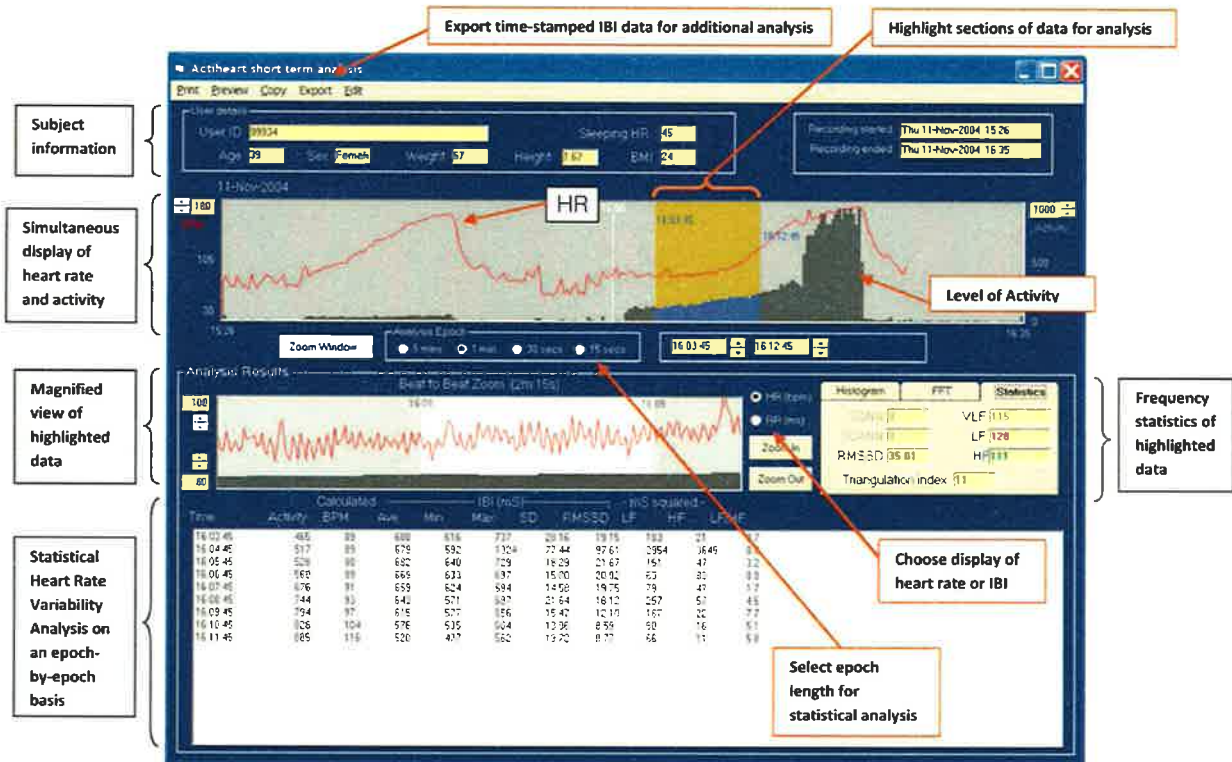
Export time-stamped IBI data for additional analysis

Highlight sections of data for analysis

Actiheart short term analysis

Print Preview Copy Export Edit

Subject information

User details
User ID 99934
Age 39 Sex Female Weight 57 Height 1.67
Sleeping HR 45
BMI 24

Recording started Thu 11-Nov-2004 15:26
Recording ended Thu 11-Nov-2004 16:35

11-Nov-2004

Simultaneous display of heart rate and activity

180
105
30
15:26

HR

16:03:45
16:12:45

1000
500
0
16:35

Level of Activity

Zoom Window

Analysis Epoch
5 mins 1 min 30 secs 15 secs

16:03:45 16:12:45

Magnified view of highlighted data

Analysis Results
Beat to Beat Zoom (2m 15s)

100
60

HR (bpm)
RR (ms)
Zoom In
Zoom Out

Histogram FFT Statistics
SDANN
SDANN
RMSSD 35.81
VLF 115
LF 128
HF 111
Triangulation index 11

Frequency statistics of highlighted data

Statistical Heart Rate Variability Analysis on an epoch-by-epoch basis

| Time | Activity | BPM | Ave | Min | Max | SD | RMSSD | LF | HF | LF/HF |
|---|---|---|---|---|---|---|---|---|---|---|
| 16:03:45 | 465 | 89 | 680 | 616 | 737 | 28.16 | 19.15 | 193 | 21 | 7.7 |
| 16:04:45 | 517 | 89 | 679 | 592 | 1104 | 77.44 | 97.61 | 2954 | 3649 | 0.8 |
| 16:05:45 | 529 | 90 | 682 | 640 | 729 | 18.29 | 21.67 | 151 | 47 | 3.2 |
| 16:06:45 | 569 | 89 | 669 | 633 | 697 | 15.00 | 20.92 | 63 | 80 | 0.8 |
| 16:07:45 | 676 | 91 | 659 | 624 | 694 | 14.58 | 19.75 | 79 | 47 | 1.7 |
| 16:08:45 | 744 | 93 | 642 | 571 | 697 | 21.64 | 18.12 | 257 | 57 | 4.5 |
| 16:09:45 | 794 | 97 | 615 | 527 | 656 | 15.42 | 12.19 | 167 | 22 | 7.7 |
| 16:10:45 | 826 | 104 | 576 | 535 | 604 | 12.36 | 8.59 | 90 | 16 | 5.1 |
| 16:11:45 | 885 | 115 | 520 | 437 | 562 | 13.70 | 8.77 | 66 | 11 | 5.8 |

Calculated IBI (mS) mS squared

Choose display of heart rate or IBI

Select epoch length for statistical analysis